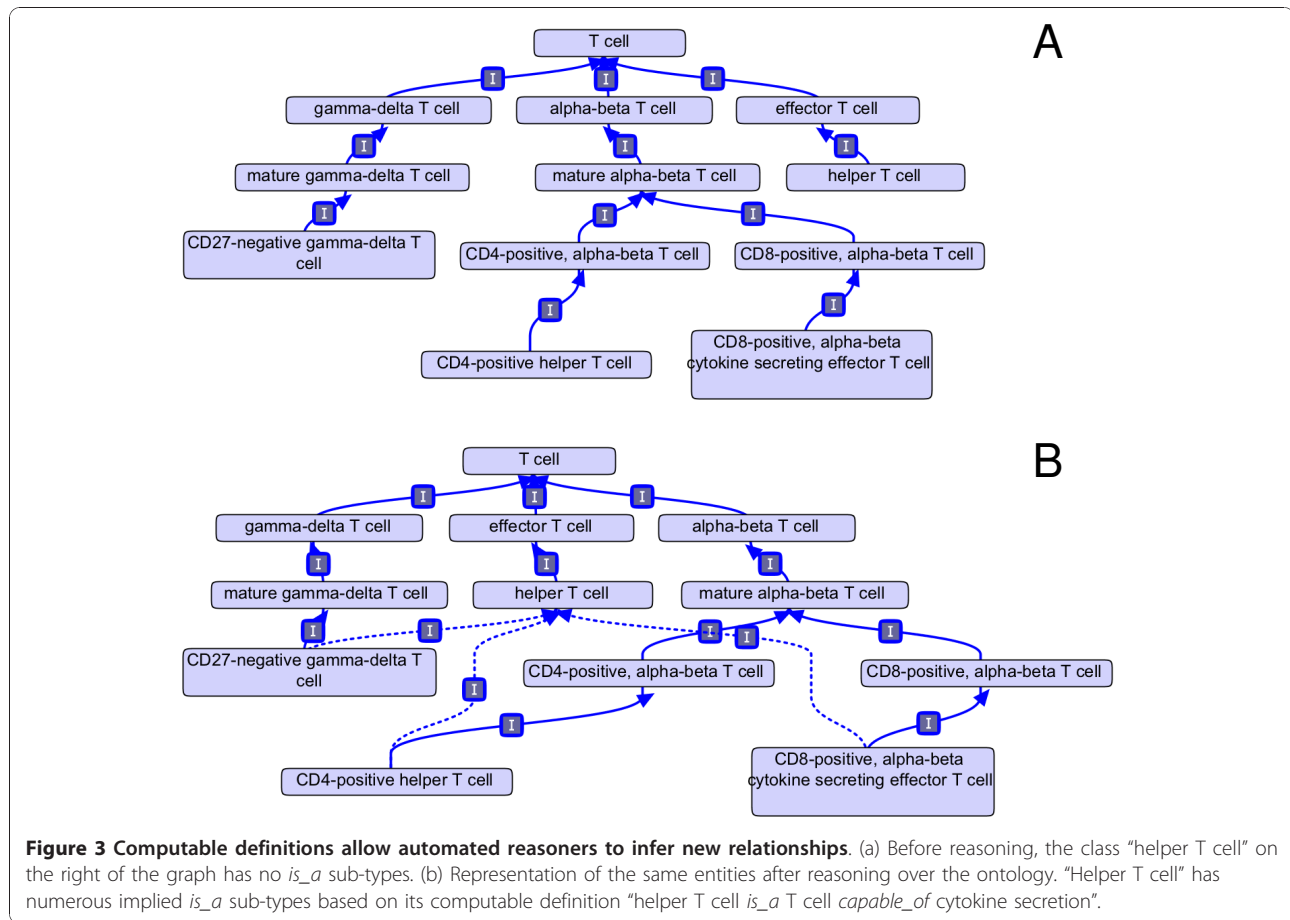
A

T cell

I

I

I

gamma-delta T cell

alpha-beta T cell

effector T cell

I

I

I

mature gamma-delta T cell

mature alpha-beta T cell

helper T cell

I

I

I

CD27-negative gamma-delta T cell

CD4-positive, alpha-beta T cell

CD8-positive, alpha-beta T cell

I

I

CD4-positive helper T cell

CD8-positive, alpha-beta cytokine secreting effector T cell

B

T cell

I

I

I

gamma-delta T cell

effector T cell

alpha-beta T cell

I

I

I

mature gamma-delta T cell

helper T cell

mature alpha-beta T cell

I

I

I

I

I

CD27-negative gamma-delta T cell

CD4-positive, alpha-beta T cell

CD8-positive, alpha-beta T cell

I

I

I

CD4-positive helper T cell

CD8-positive, alpha-beta cytokine secreting effector T cell

**Figure 3 Computable definitions allow automated reasoners to infer new relationships**. (a) Before reasoning, the class "helper T cell" on the right of the graph has no *is_a* sub-types. (b) Representation of the same entities after reasoning over the ontology. "Helper T cell" has numerous implied *is_a* sub-types based on its computable definition "helper T cell *is_a* T cell *capable_of* cytokine secretion".